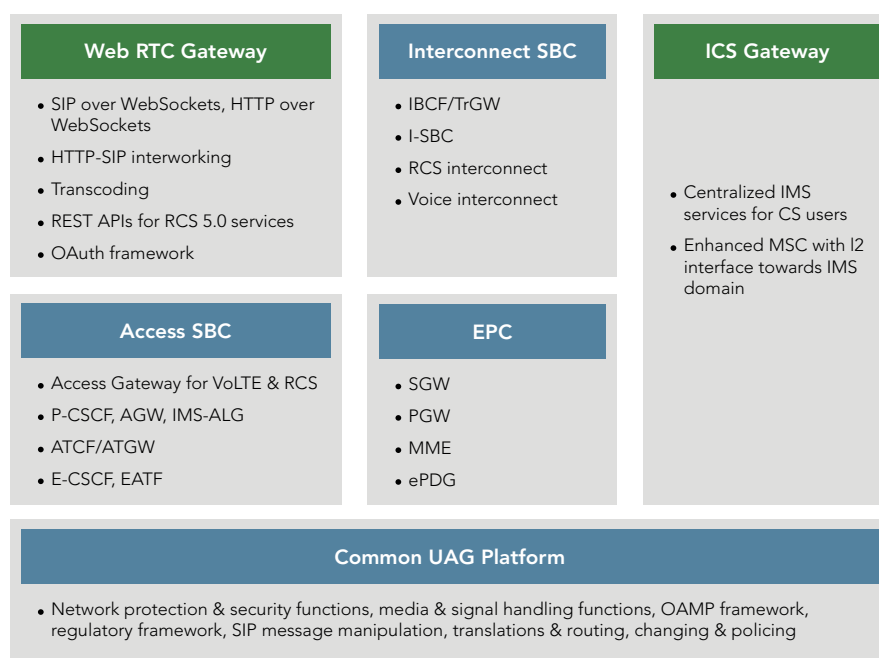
Web RTC Gateway

- SIP over WebSockets, HTTP over WebSockets
- HTTP-SIP interworking
- Transcoding
- REST APIs for RCS 5.0 services
- OAuth framework

Interconnect SBC

- IBCF/TrGW
- I-SBC
- RCS interconnect
- Voice interconnect

ICS Gateway

- Centralized IMS services for CS users
- Enhanced MSC with I2 interface towards IMS domain

Access SBC

- Access Gateway for VoLTE & RCS
- P-CSCF, AGW, IMS-ALG
- ATCF/ATGW
- E-CSCF, EATF

EPC

- SGW
- PGW
- MME
- ePDG

Common UAG Platform

- Network protection & security functions, media & signal handling functions, OAMP framework, regulatory framework, SIP message manipulation, translations & routing, changing & policing